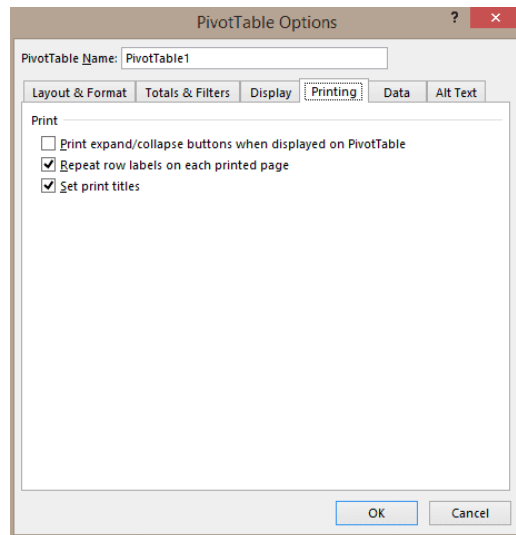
PivotTable Options

?

PivotTable Name: PivotTable1

Layout & Format
Totals & Filters
Display
Printing
Data
Alt Text

Print

Print expand/collapse buttons when displayed on PivotTable

Repeat row labels on each printed page

Set print titles

OK
Cancel